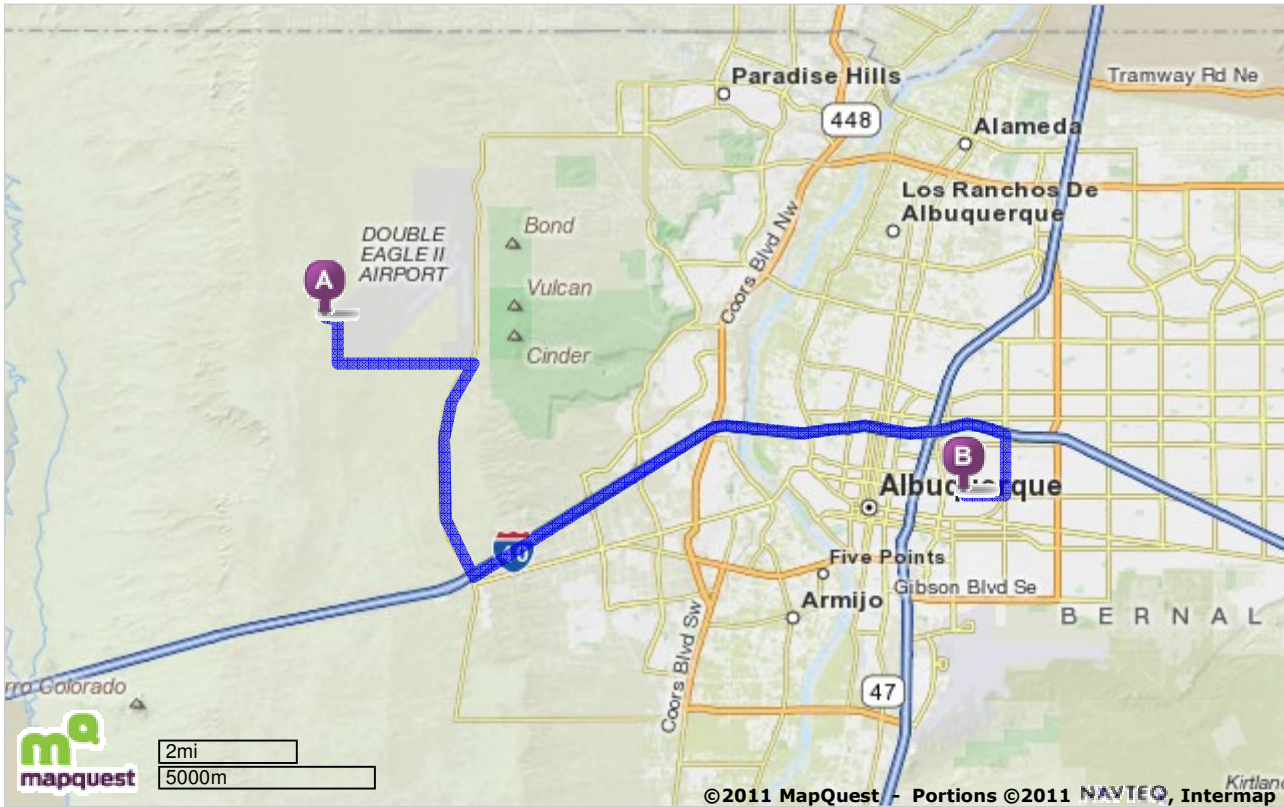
Paradise Hills
Tramway Rd Ne
448
Alameda
Los Ranchos De Albuquerque
DOUBLE EAGLE II AIRPORT
Bond
Vulcan
Cinder
Coors Blvd Nw
A
B
Albuquerque
40
Five Points
Gibson Blvd Se
Armijo
BERNAL
Coors Blvd Sw
47
rro Colorado
mapquest
2mi
5000m
Kirtland
©2011 MapQuest - Portions ©2011 NAVTEQ, Intermap